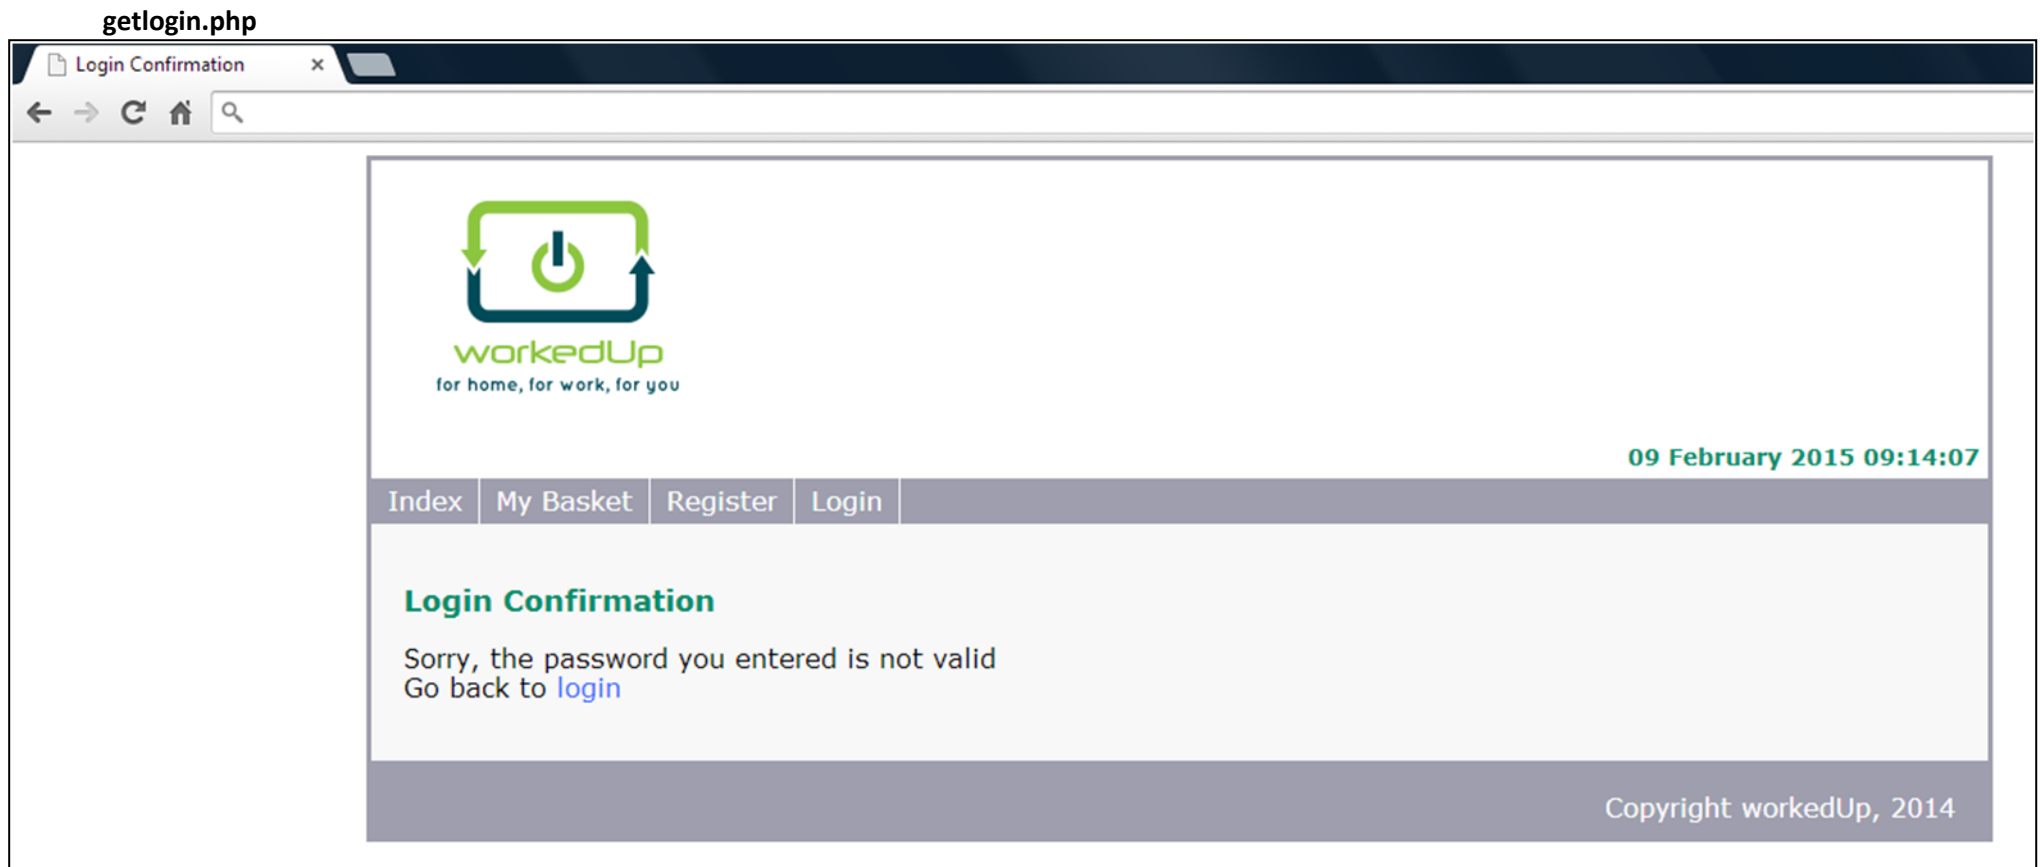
getlogin.php

Login Confirmation ×

workedUp
for home, for work, for you

09 February 2015 09:14:07

Index | My Basket | Register | Login

Login Confirmation

Sorry, the password you entered is not valid
Go back to login

Copyright workedUp, 2014